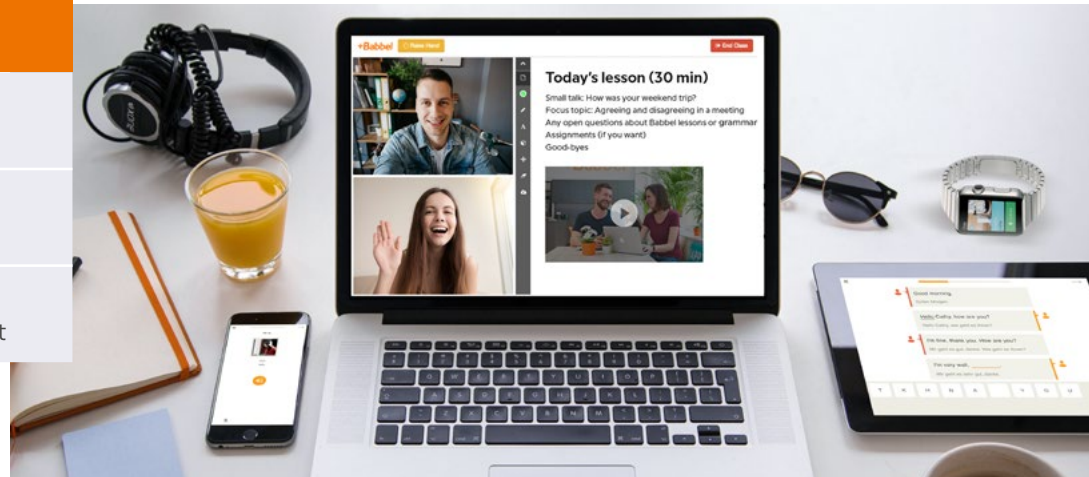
+Babbel
Raise Hand
End Class

Today's lesson (30 min)
Small talk: How was your weekend trip?
Focus topic: Agreeing and disagreeing in a meeting
Any open questions about Babbel lessons or grammar
Assignments (if you want)
Good-byes

Good morning.
Hello Esèra, how are you?
I'm fine, thank you. How are you?
I'm very well.

t